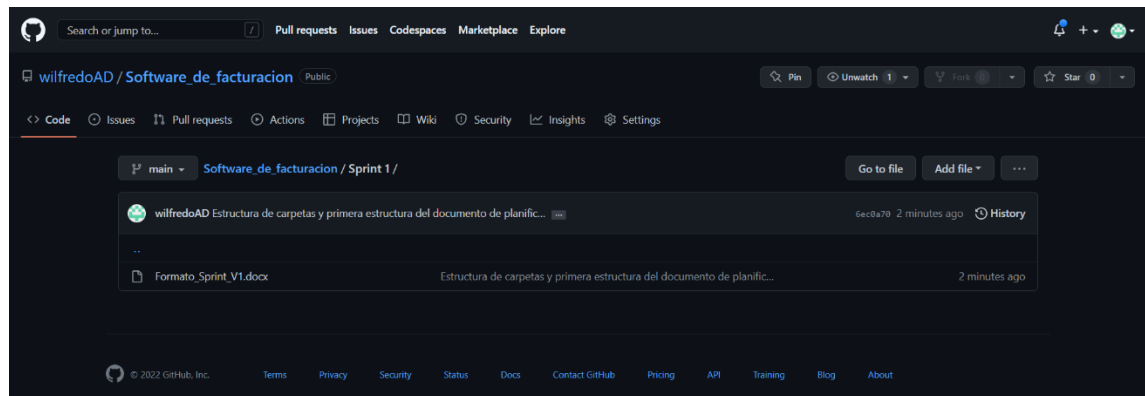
Search or jump to... / Pull requests Issues Codespaces Marketplace Explore

wilfredoAD / Software_de_facturacion Public

Pin Unwatch 1 Fork 0 Star 0

Code Issues Pull requests Actions Projects Wiki Security Insights Settings

main Software_de_facturacion / Sprint 1 /

Go to file Add file ...

wilfredoAD Estructura de carpetas y primera estructura del documento de planific... ... 6ec0a70 2 minutes ago History

..

Formato_Sprint_V1.docx Estructura de carpetas y primera estructura del documento de planific... 2 minutes ago

© 2022 GitHub, Inc. Terms Privacy Security Status Docs Contact GitHub Pricing API Training Blog About